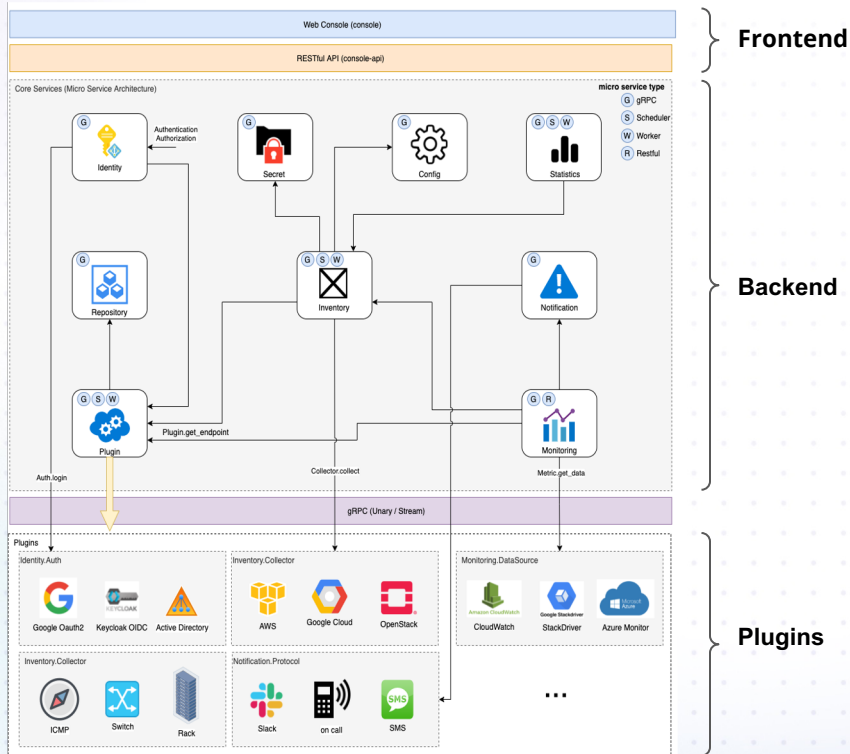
Web Console (console)

RESTful API (console-api)

Frontend

Core Services (Micro Service Architecture)

micro service type
G gRPC
S Scheduler
W Worker
R Restful

G
Identity
Authentication
Authorization

G
Secret

G
Config

G S W
Statistics

G
Repository

G S W
Inventory

G
Notification

G S W
Plugin

Plugin.get_endpoint

G R
Monitoring

Backend

Auth.login

Collector.collect

Metric.get_data

gRPC (Unary / Stream)

Plugins

Identity.Auth
Google Oauth2
KEYCLOAK
Keycloak OIDC
Active Directory

Inventory.Collector
AWS
Google Cloud
OpenStack

Monitoring.DataSource
Amazon CloudWatch
CloudWatch
Google Stackdriver
StackDriver
Microsoft Azure
Azure Monitor

Plugins

Inventory.Collector
ICMP
Switch
Rack

Notification.Protocol
Slack
on call
SMS
SMS

...